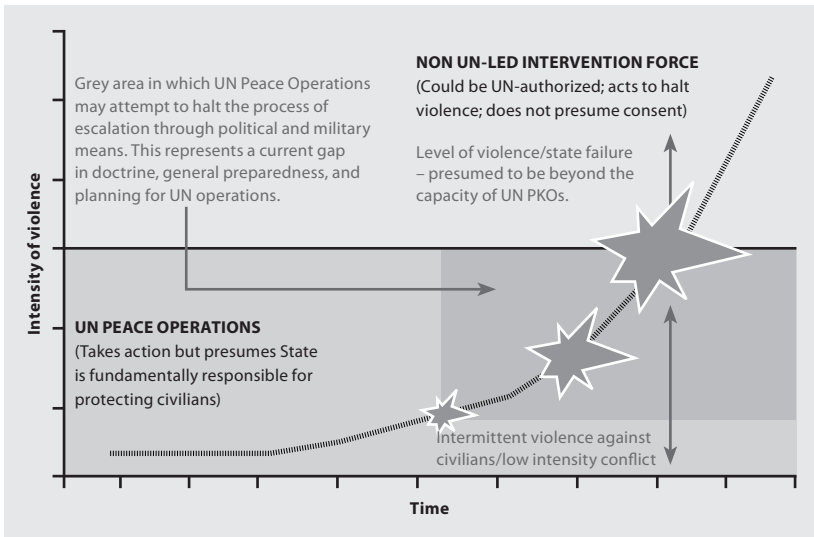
NON UN-LED INTERVENTION FORCE
(Could be UN-authorized; acts to halt violence; does not presume consent)

Grey area in which UN Peace Operations may attempt to halt the process of escalation through political and military means. This represents a current gap in doctrine, general preparedness, and planning for UN operations.

Level of violence/state failure – presumed to be beyond the capacity of UN PKOs.

Intensity of violence

UN PEACE OPERATIONS
(Takes action but presumes State is fundamentally responsible for protecting civilians)

Intermittent violence against civilians/low intensity conflict

Time